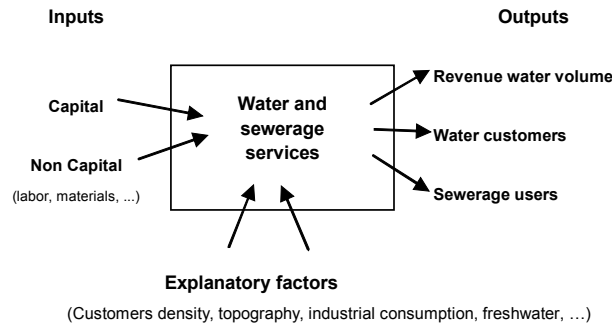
Inputs

Outputs

Capital

Non Capital

(labor, materials, ...)

Water and sewerage services

Revenue water volume

Water customers

Sewerage users

Explanatory factors

(Customers density, topography, industrial consumption, freshwater, …)